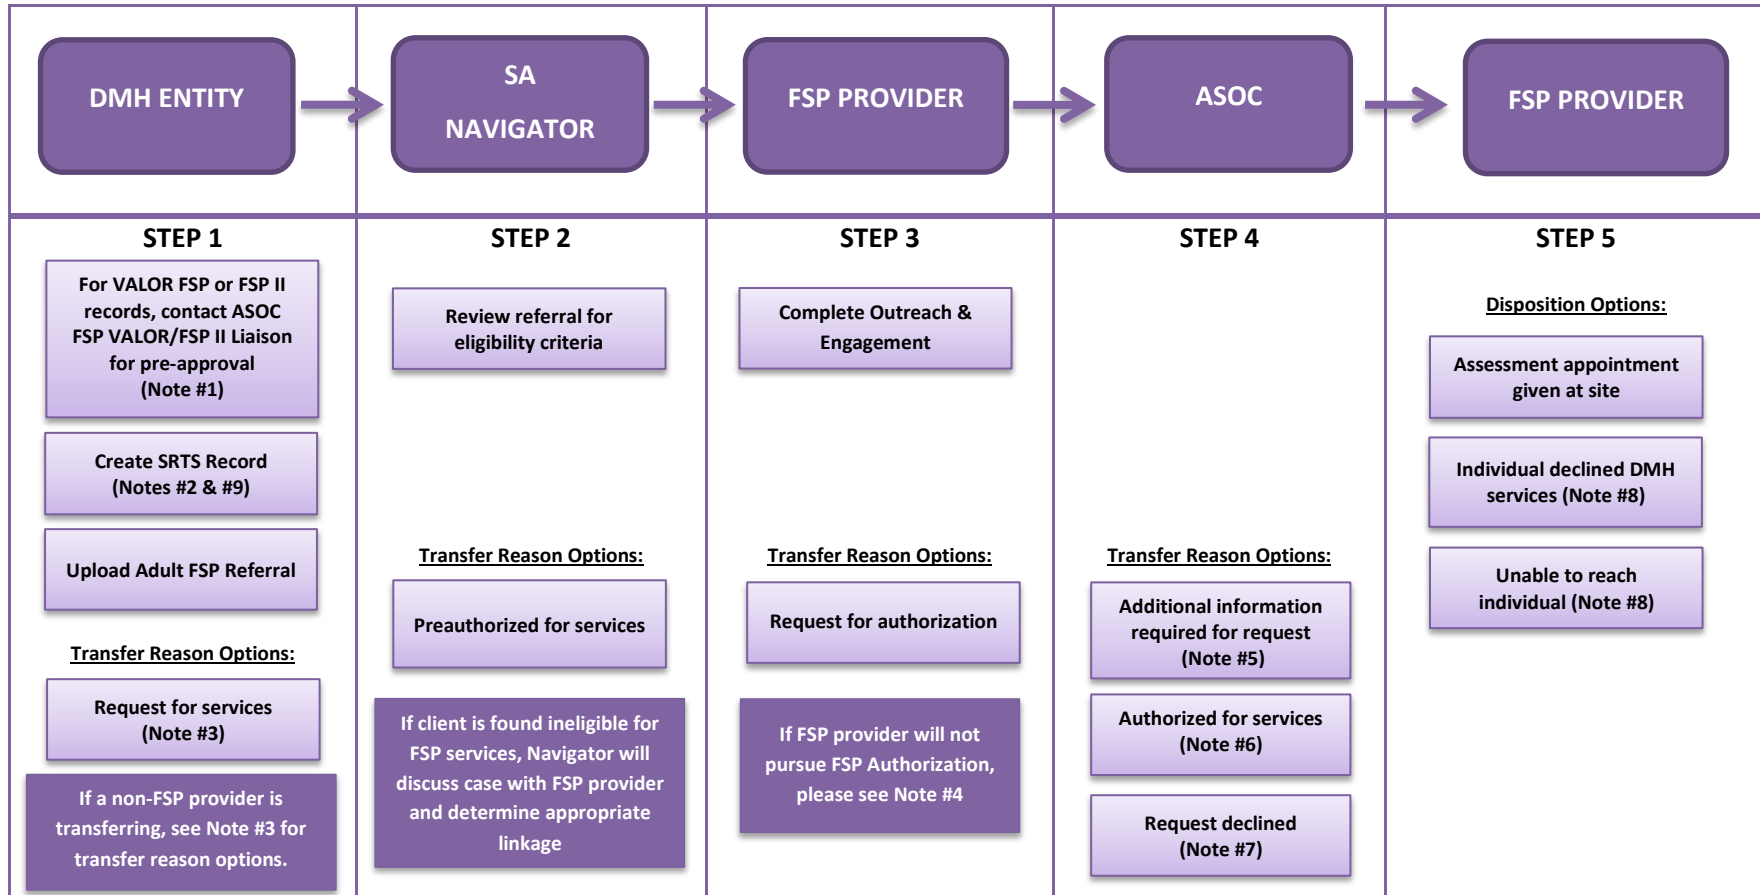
DMH ENTITY

SA NAVIGATOR

FSP PROVIDER

ASOC

FSP PROVIDER

STEP 1

For VALOR FSP or FSP II records, contact ASOC FSP VALOR/FSP II Liaison for pre-approval (Note #1)

Create SRTS Record (Notes #2 & #9)

Upload Adult FSP Referral

Transfer Reason Options:

Request for services (Note #3)

If a non-FSP provider is transferring, see Note #3 for transfer reason options.

STEP 2

Review referral for eligibility criteria

Transfer Reason Options:

Preauthorized for services

If client is found ineligible for FSP services, Navigator will discuss case with FSP provider and determine appropriate linkage

STEP 3

Complete Outreach & Engagement

Transfer Reason Options:

Request for authorization

If FSP provider will not pursue FSP Authorization, please see Note #4

STEP 4

Transfer Reason Options:

Additional information required for request (Note #5)

Authorized for services (Note #6)

Request declined (Note #7)

STEP 5

Disposition Options:

Assessment appointment given at site

Individual declined DMH services (Note #8)

Unable to reach individual (Note #8)